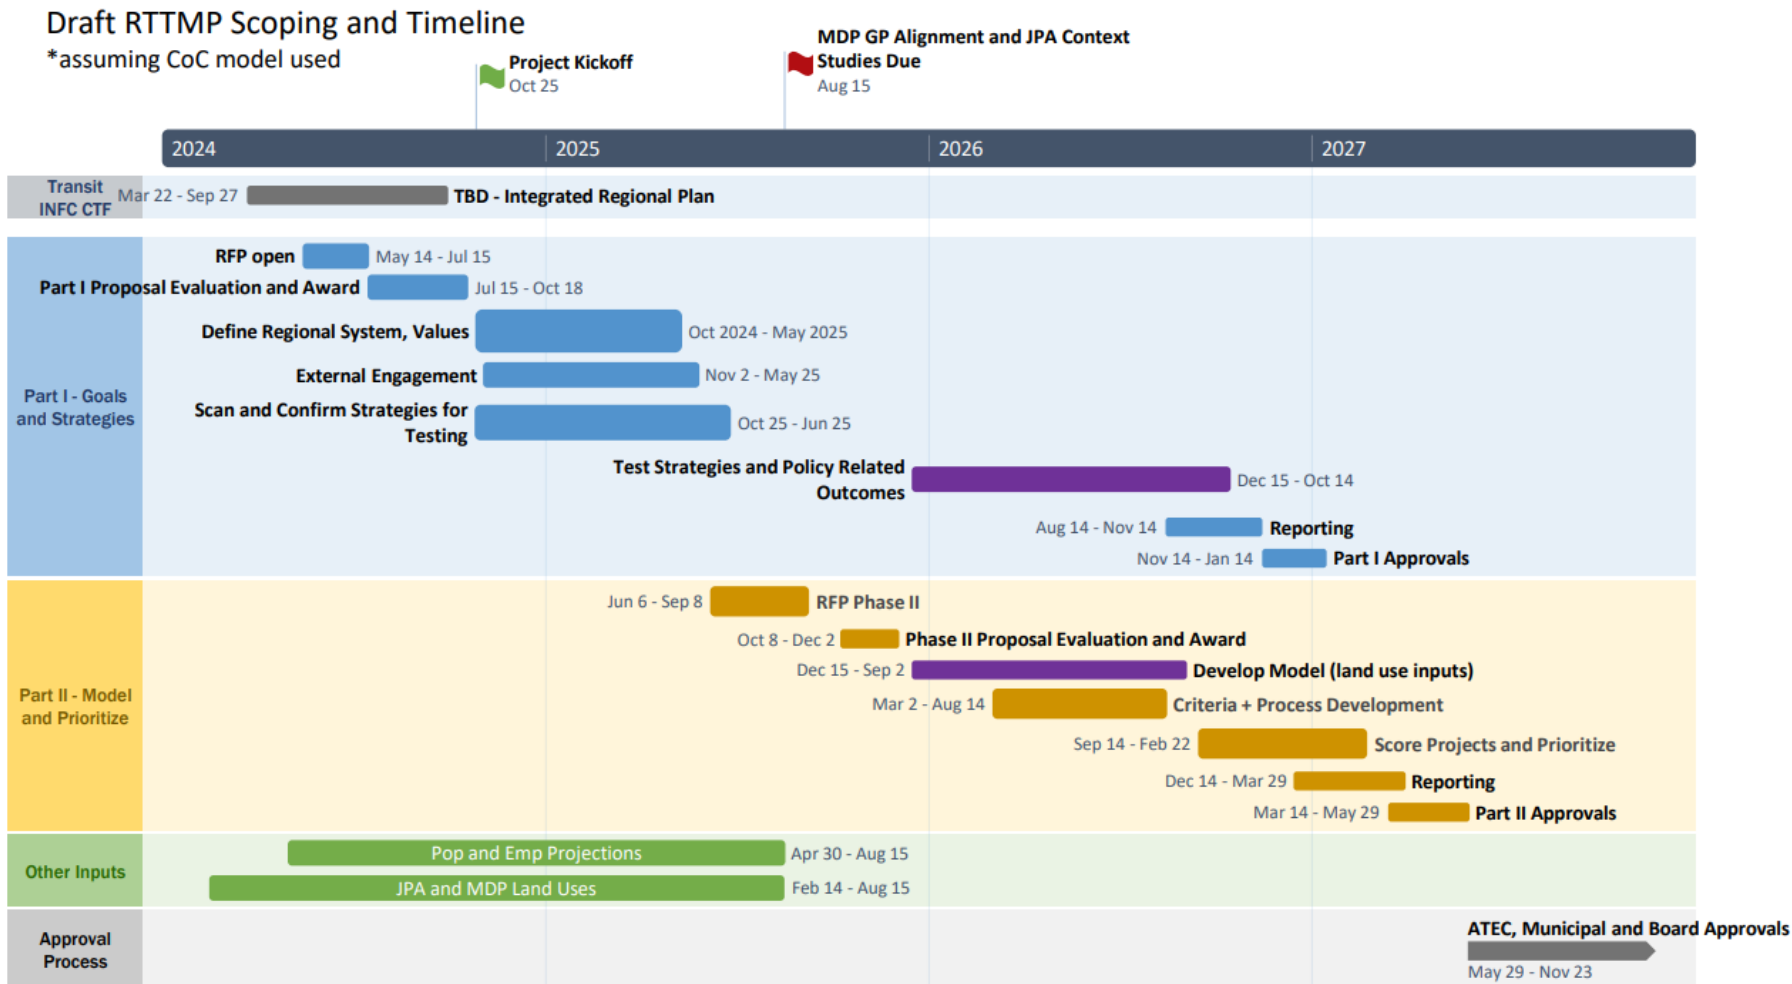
Draft RTTMP Scoping and Timeline
*assuming CoC model used

Project Kickoff
Oct 25

MDP GP Alignment and JPA Context Studies Due
Aug 15

| 2024 | 2025 | 2026 | 2027 |
|---|---|---|---|

Transit INFC CTF
Mar 22 - Sep 27 TBD - Integrated Regional Plan

Part I - Goals and Strategies
RFP open May 14 - Jul 15
Part I Proposal Evaluation and Award Jul 15 - Oct 18
Define Regional System, Values Oct 2024 - May 2025
External Engagement Nov 2 - May 25
Scan and Confirm Strategies for Testing Oct 25 - Jun 25
Test Strategies and Policy Related Outcomes Dec 15 - Oct 14
Aug 14 - Nov 14 Reporting
Nov 14 - Jan 14 Part I Approvals

Part II - Model and Prioritize
Jun 6 - Sep 8 RFP Phase II
Oct 8 - Dec 2 Phase II Proposal Evaluation and Award
Dec 15 - Sep 2 Develop Model (land use inputs)
Mar 2 - Aug 14 Criteria + Process Development
Sep 14 - Feb 22 Score Projects and Prioritize
Dec 14 - Mar 29 Reporting
Mar 14 - May 29 Part II Approvals

Other Inputs
Pop and Emp Projections Apr 30 - Aug 15
JPA and MDP Land Uses Feb 14 - Aug 15

Approval Process
ATEC, Municipal and Board Approvals
May 29 - Nov 23